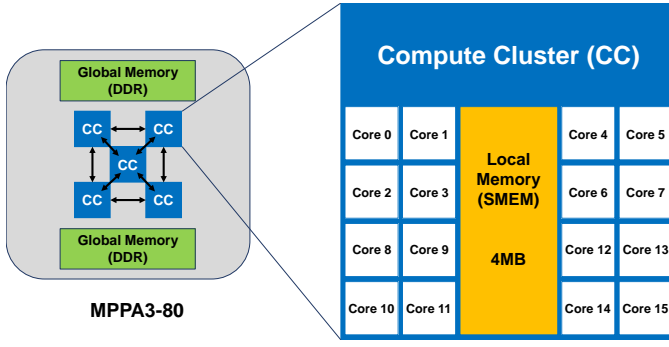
Global Memory (DDR)

CC CC
CC
CC CC

Global Memory (DDR)

MPPA3-80

Compute Cluster (CC)

Core 0
Core 1
Core 2
Core 3
Core 8
Core 9
Core 10
Core 11

Local Memory (SMEM)

4MB

Core 4
Core 5
Core 6
Core 7
Core 12
Core 13
Core 14
Core 15